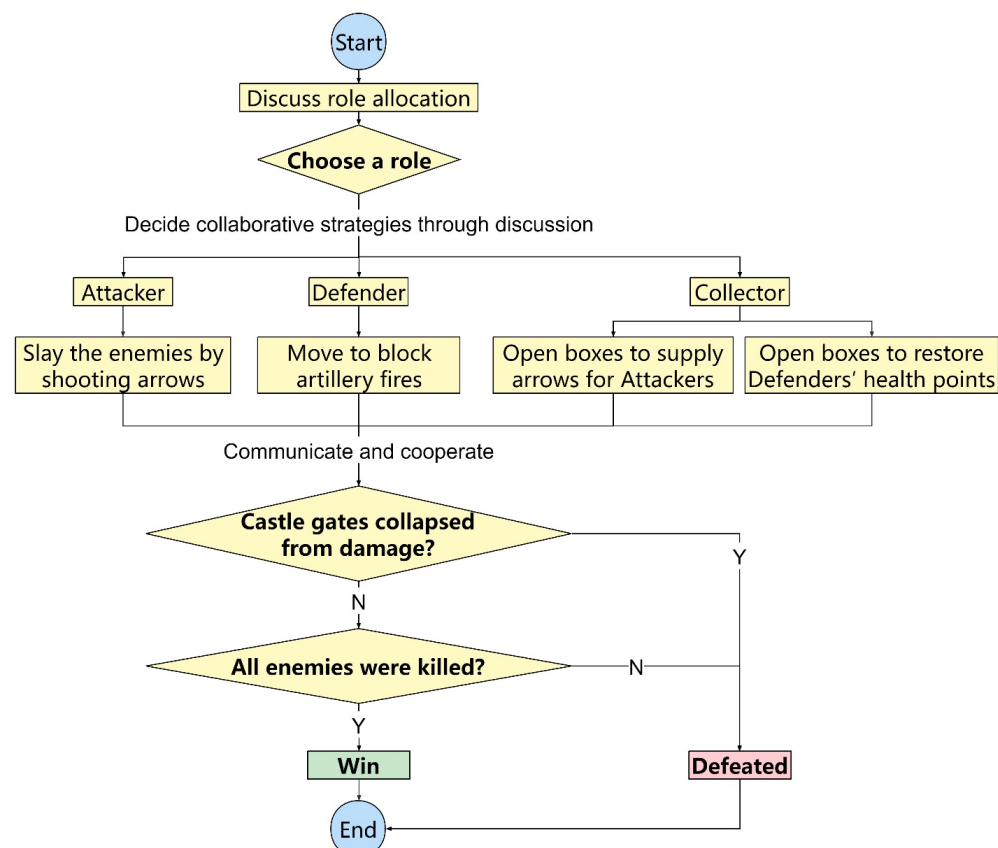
Start

Discuss role allocation

Choose a role

Decide collaborative strategies through discussion

Attacker

Defender

Collector

Slay the enemies by shooting arrows

Move to block artillery fires

Open boxes to supply arrows for Attackers

Open boxes to restore Defenders' health points

Communicate and cooperate

Castle gates collapsed from damage?

Y

N

All enemies were killed?

N

Y

Win

Defeated

End